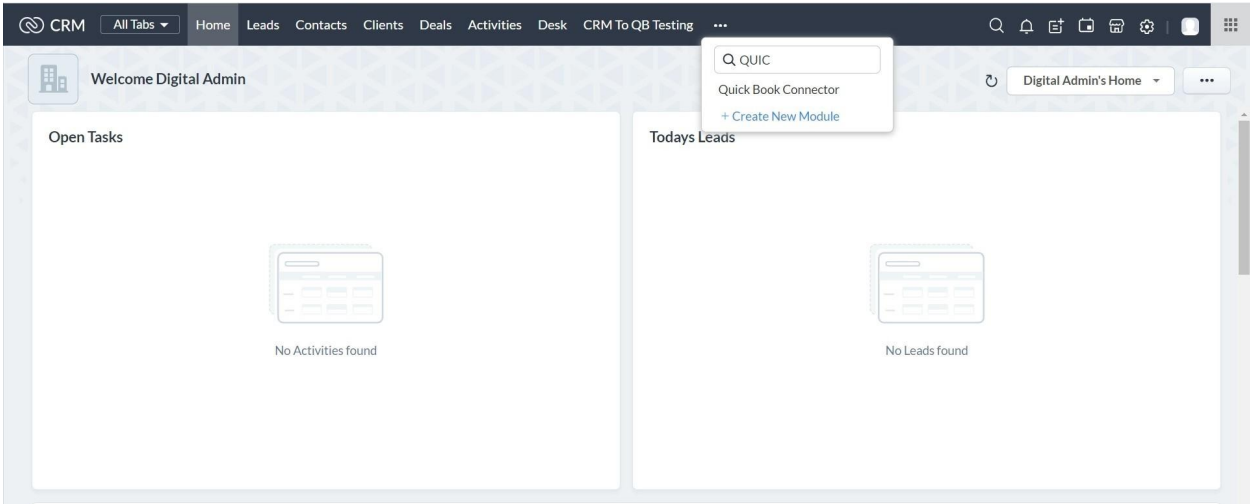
CRM All Tabs Home Leads Contacts Clients Deals Activities Desk CRM To QB Testing ···

QUIC
Quick Book Connector
+ Create New Module

Welcome Digital Admin

Digital Admin's Home ···

Open Tasks

No Activities found

Todays Leads

No Leads found